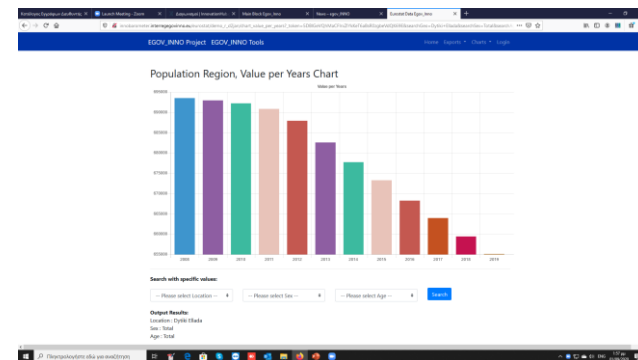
EGOV_INNO Project EGOV_INNO Tools
Home Exports Charts Login

Population Region, Value per Years Chart

Value per Years

| 2008 | 2009 | 2010 | 2011 | 2012 | 2013 | 2014 | 2015 | 2016 | 2017 | 2018 | 2019 |
|---|---|---|---|---|---|---|---|---|---|---|---|

Search with specific values:

-- Please select Location -- -- Please select Sex -- -- Please select Age -- Search

Output Results:
Location : Dytiki Ellada
Sex : Total
Age : Total

Πληκτρολογήστε εδώ για αναζήτηση